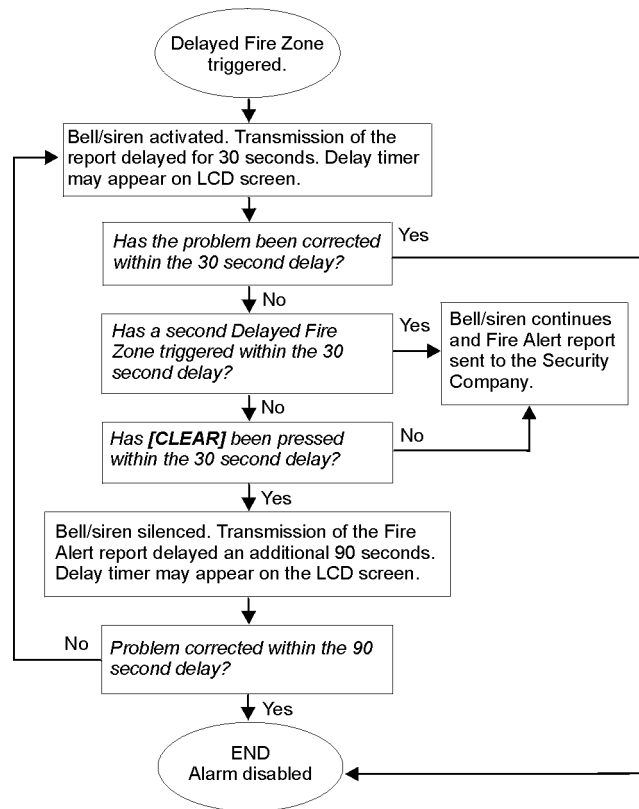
Delayed Fire Zone triggered.

Bell/siren activated. Transmission of the report delayed for 30 seconds. Delay timer may appear on LCD screen.

*Has the problem been corrected within the 30 second delay?*

Yes

No

*Has a second Delayed Fire Zone triggered within the 30 second delay?*

Yes

Bell/siren continues and Fire Alert report sent to the Security Company.

No

*Has **[CLEAR]** been pressed within the 30 second delay?*

No

Yes

Bell/siren silenced. Transmission of the Fire Alert report delayed an additional 90 seconds. Delay timer may appear on the LCD screen.

No

*Problem corrected within the 90 second delay?*

Yes

END
Alarm disabled